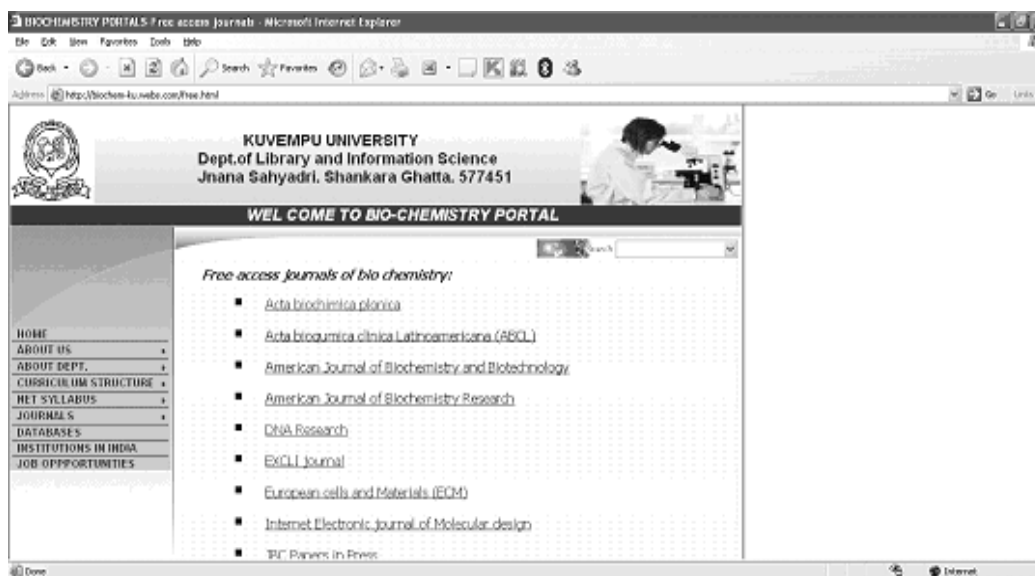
BIOCHEMISTRY PORTALS Free access journals - Microsoft Internet Explorer

File Edit View Favorites Tools Help

Back Search Favorites

Address http://biochem-ku.webs.com/free.html

Go Links

KUVEMPU UNIVERSITY
Dept.of Library and Information Science
Jnana Sahyadri. Shankara Ghatta. 577451

WEL COME TO BIO-CHEMISTRY PORTAL

Search

Free access journals of bio chemistry:

- Acta biochimica plonica
- Acta bioqumica clinica Latinoamericana (ABCL)
- American Journal of Biochemistry and Biotechnology
- American Journal of Biochemistry Research
- DNA Research
- EXCLI journal
- European cells and Materials (ECM)
- Internet Electronic journal of Molecular design
- JBC Papers in Press

HOME
ABOUT US
ABOUT DEPT.
CURRICULUM STRUCTURE
NET SYLLABUS
JOURNALS
DATABASES
INSTITUTIONS IN INDIA
JOB OPPPORTUNITIES

Done

Internet